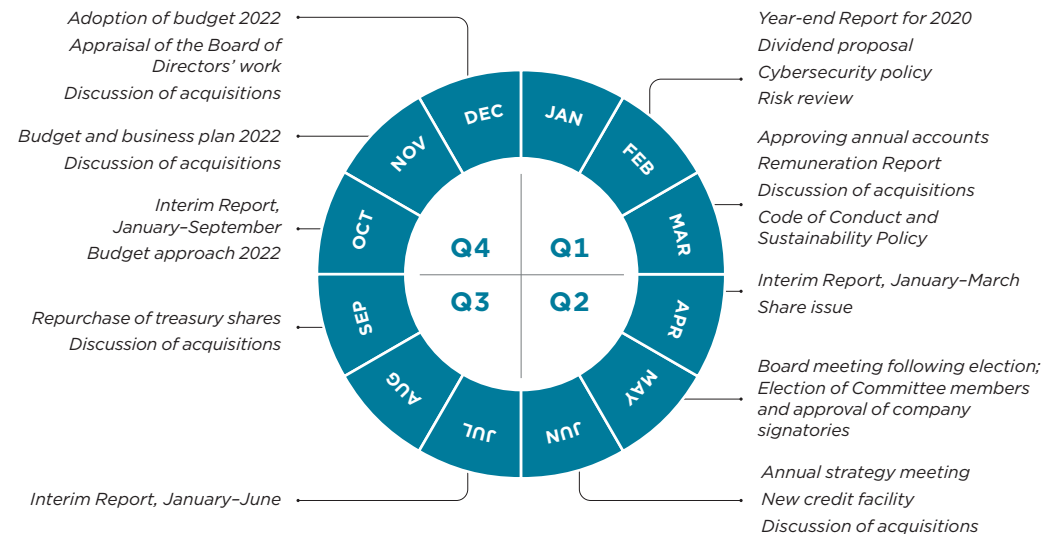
Adoption of budget 2022
Appraisal of the Board of Directors' work
Discussion of acquisitions

Budget and business plan 2022
Discussion of acquisitions

Interim Report, January–September
Budget approach 2022

Repurchase of treasury shares
Discussion of acquisitions

Interim Report, January–June

Year-end Report for 2020
Dividend proposal
Cybersecurity policy
Risk review

Approving annual accounts
Remuneration Report
Discussion of acquisitions
Code of Conduct and Sustainability Policy

Interim Report, January–March
Share issue

Board meeting following election; Election of Committee members and approval of company signatories

Annual strategy meeting
New credit facility
Discussion of acquisitions

DEC
JAN
FEB
MAR
APR
MAY
JUN
JUL
AUG
SEP
OCT
NOV

Q4
Q1
Q3
Q2